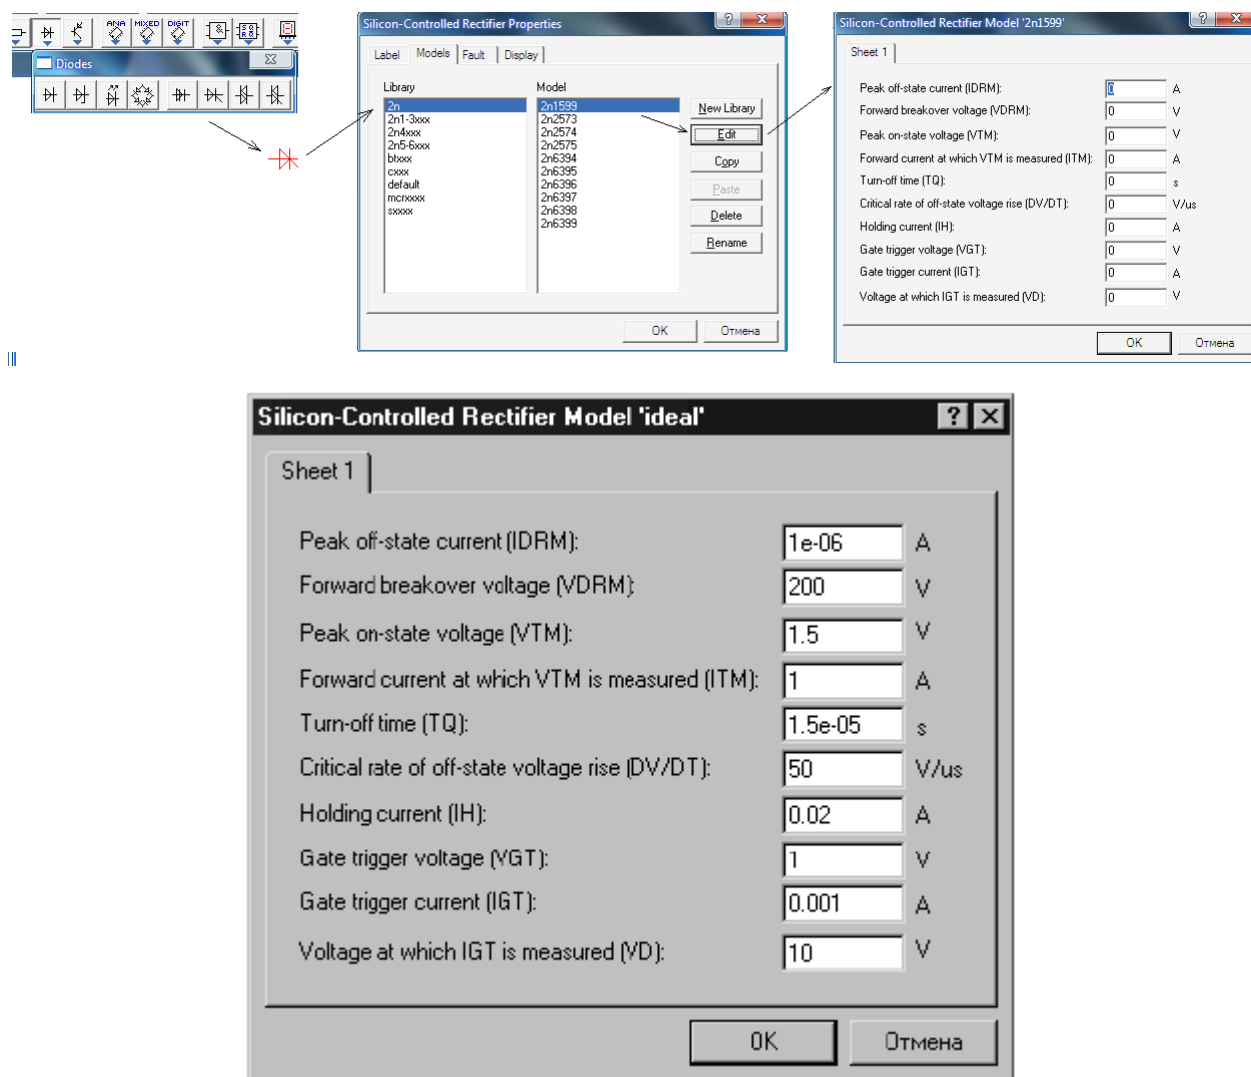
ANA MIXED DIGIT

Diodes

Silicon-Controlled Rectifier Properties

Label | Models | Fault | Display

Library
2n
2n1-3xxx
2n4xxx
2n5-6xxx
btxxx
cxxx
default
mcrxxxx
sxxxx

Model
2n1599
2n2573
2n2574
2n2575
2n6394
2n6395
2n6396
2n6397
2n6398
2n6399

New Library
Edit
Copy
Paste
Delete
Rename

OK
Отмена

Silicon-Controlled Rectifier Model '2n1599'

Sheet 1

| | | |
|---|---|---|
| Peak off-state current (IDRM): | 0 | A |
| Forward breakover voltage (VDRM): | 0 | V |
| Peak on-state voltage (VTM): | 0 | V |
| Forward current at which VTM is measured (ITM): | 0 | A |
| Turn-off time (TQ): | 0 | s |
| Critical rate of off-state voltage rise (DV/DT): | 0 | V/us |
| Holding current (IH): | 0 | A |
| Gate trigger voltage (VGT): | 0 | V |
| Gate trigger current (IGT): | 0 | A |
| Voltage at which IGT is measured (VD): | 0 | V |

OK
Отмена

Silicon-Controlled Rectifier Model 'ideal'

Sheet 1

| | | |
|---|---|---|
| Peak off-state current (IDRM): | 1e-06 | A |
| Forward breakover voltage (VDRM): | 200 | V |
| Peak on-state voltage (VTM): | 1.5 | V |
| Forward current at which VTM is measured (ITM): | 1 | A |
| Turn-off time (TQ): | 1.5e-05 | s |
| Critical rate of off-state voltage rise (DV/DT): | 50 | V/us |
| Holding current (IH): | 0.02 | A |
| Gate trigger voltage (VGT): | 1 | V |
| Gate trigger current (IGT): | 0.001 | A |
| Voltage at which IGT is measured (VD): | 10 | V |

OK
Отмена